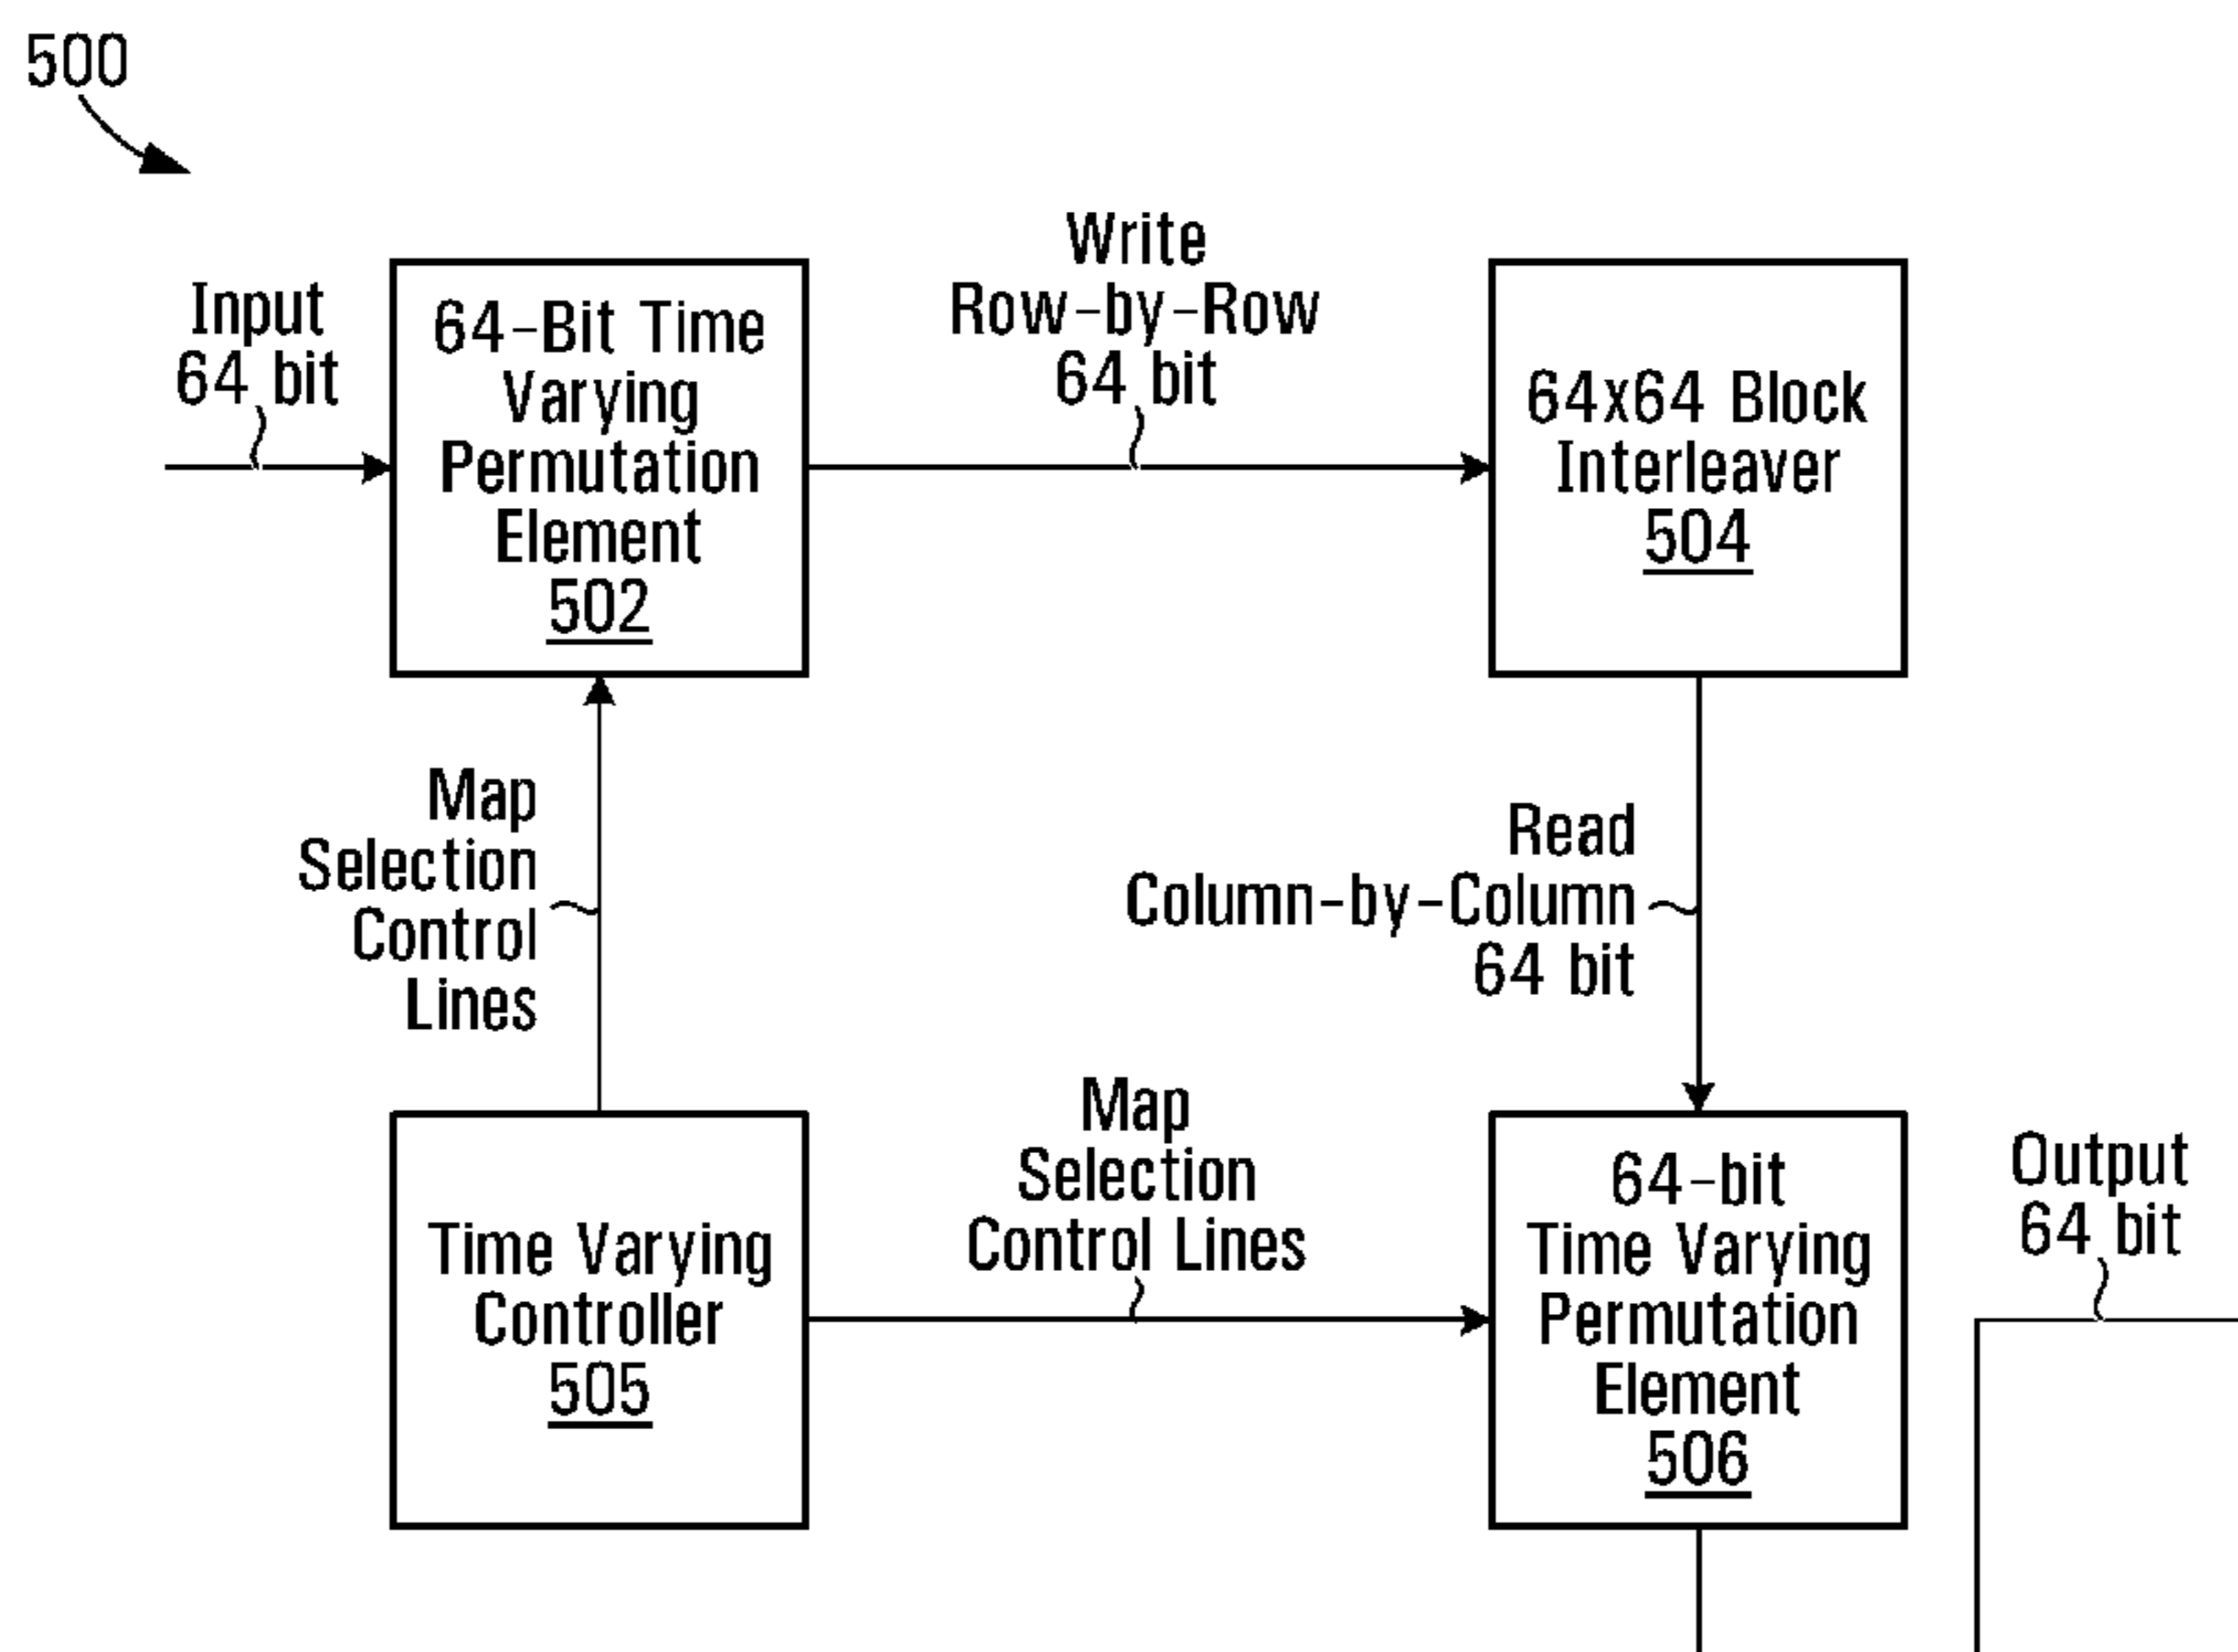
500

Input
64 bit

64-Bit Time Varying Permutation Element
502

Write
Row-by-Row
64 bit

64x64 Block Interleaver
504

Map Selection Control Lines

Read
Column-by-Column
64 bit

Time Varying Controller
505

Map Selection Control Lines

64-bit Time Varying Permutation Element
506

Output
64 bit